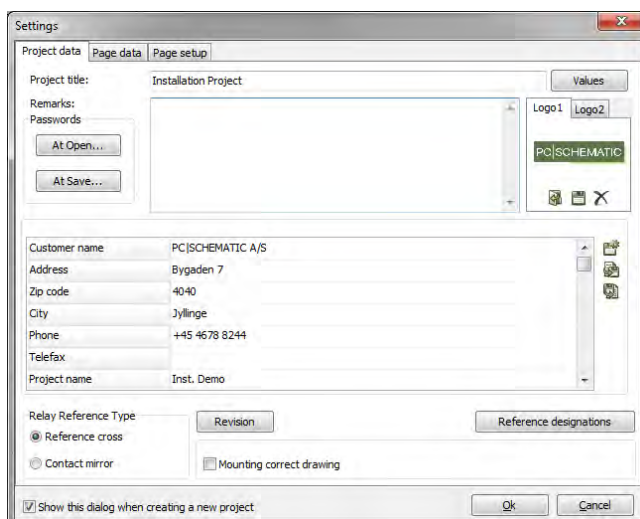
Settings

Project data | Page data | Page setup

Project title: Installation Project

Values

Remarks:

Passwords

At Open...

At Save...

Logo1 | Logo2

PC|SCHEMATIC

| Customer name | PC|SCHEMATIC A/S |
|---|---|
| Address | Bygaden 7 |
| Zip code | 4040 |
| City | Jyllinge |
| Phone | +45 4678 8244 |
| Telefax | |
| Project name | Inst. Demo |

Relay Reference Type

Reference cross

Contact mirror

Revision

Reference designations

Mounting correct drawing

Show this dialog when creating a new project

Ok

Cancel